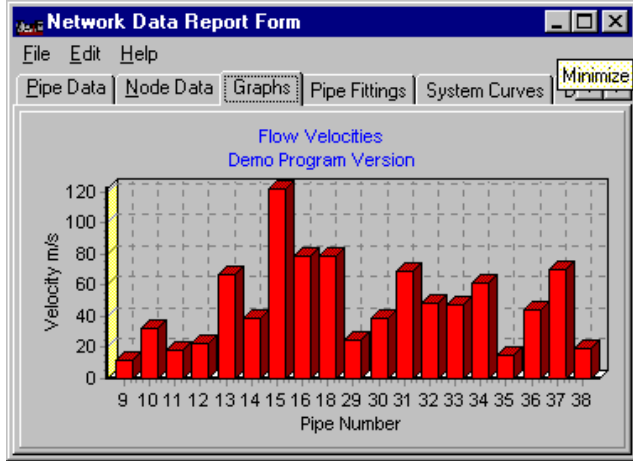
Network Data Report Form

File Edit Help

Pipe Data | Node Data | Graphs | Pipe Fittings | System Curves | D

Minimize

Flow Velocities
Demo Program Version

Velocity m/s

120
100
80
60
40
20
0

9 10 11 12 13 14 15 16 18 29 30 31 32 33 34 35 36 37 38

Pipe Number